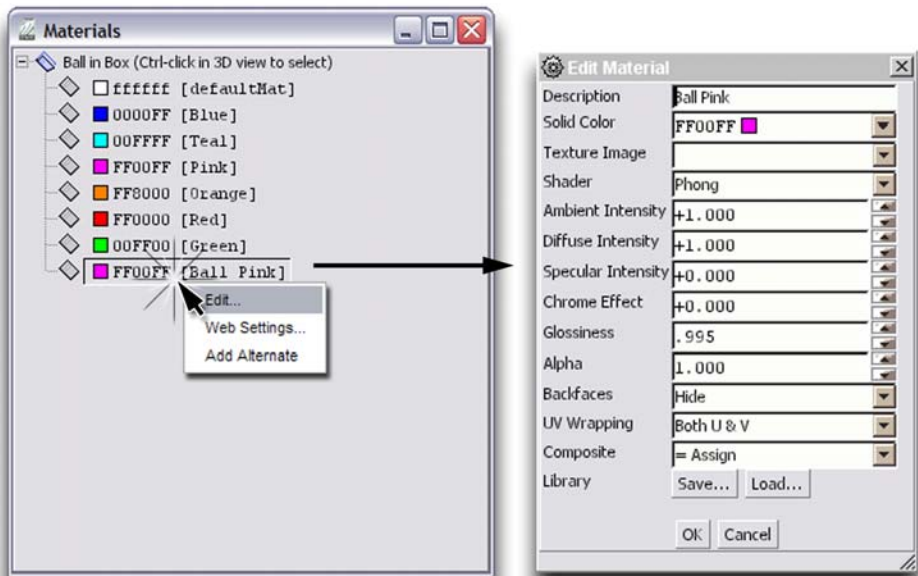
Materials

Ball in Box (Ctrl-click in 3D view to select)
ffffff [defaultMat]
0000FF [Blue]
00FFFF [Teal]
FF00FF [Pink]
FF8000 [Orange]
FF0000 [Red]
00FF00 [Green]
FF00FF [Ball Pink]

Edit...
Web Settings...
Add Alternate

Edit Material

| | |
|---|---|
| Description | Ball Pink |
| Solid Color | FF00FF |
| Texture Image | |
| Shader | Phong |
| Ambient Intensity | +1.000 |
| Diffuse Intensity | +1.000 |
| Specular Intensity | +0.000 |
| Chrome Effect | +0.000 |
| Glossiness | .995 |
| Alpha | 1.000 |
| Backfaces | Hide |
| UV Wrapping | Both U & V |
| Composite | = Assign |
| Library | Save... Load... |

OK Cancel